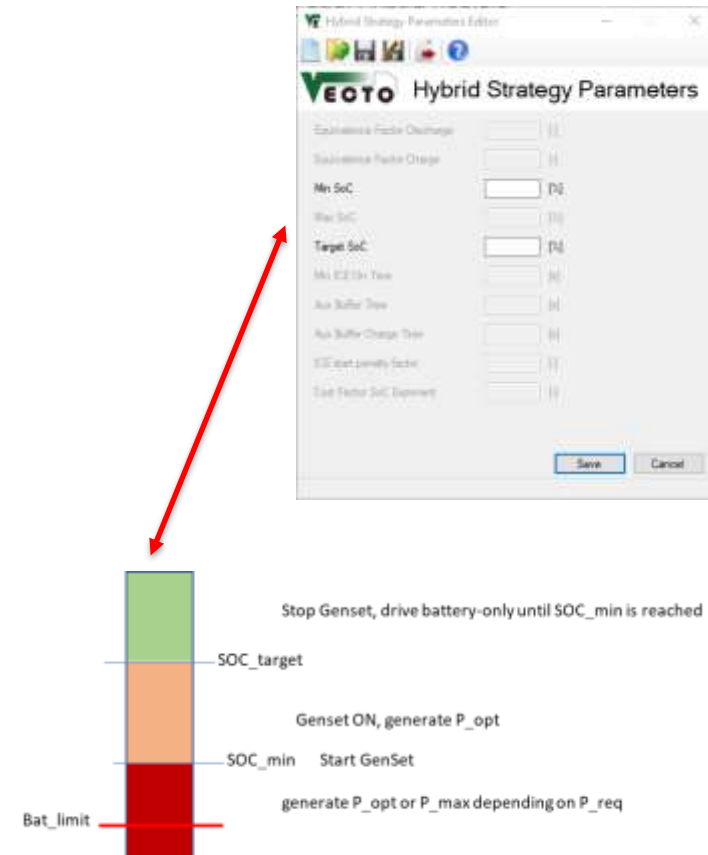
Hybrid Strategy Parameters Editor

VECTO Hybrid Strategy Parameters

Equivalence Factor Discharge [-]

Equivalence Factor Charge [-]

Min SoC [%]

Max SoC [%]

Target SoC [%]

Min ICE On Time [s]

Aux Buffer Time [s]

Aux Buffer Charge Time [s]

ICE start penalty factor [-]

Cost Factor SoC Exponent [-]

Save Cancel

Stop Genset, drive battery-only until SOC_min is reached

SOC_target

Genset ON, generate P_opt

SOC_min Start GenSet

generate P_opt or P_max depending on P_req

Bat_limit